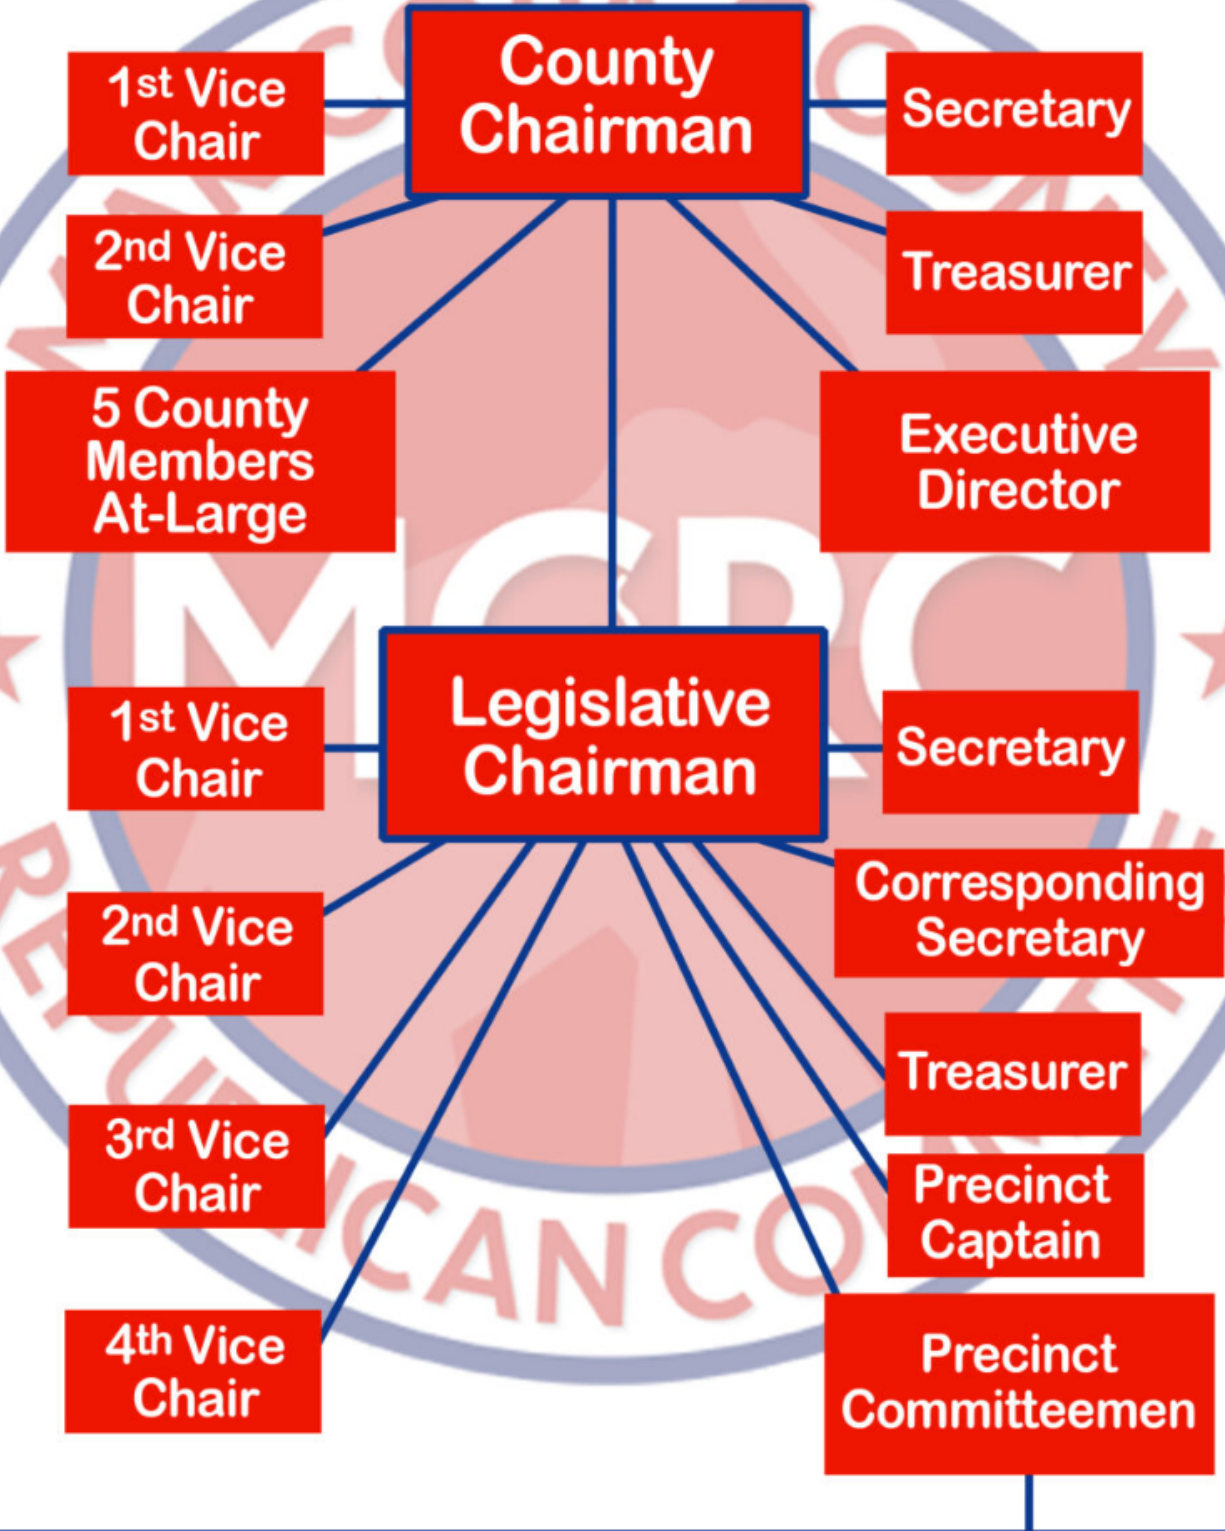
County Chairman

1st Vice Chair

Secretary

2nd Vice Chair

Treasurer

5 County Members At-Large

Executive Director

MCRC

Legislative Chairman

1st Vice Chair

Secretary

2nd Vice Chair

Corresponding Secretary

Treasurer

3rd Vice Chair

Precinct Captain

4th Vice Chair

Precinct Committeemen

REPUBLICAN CO